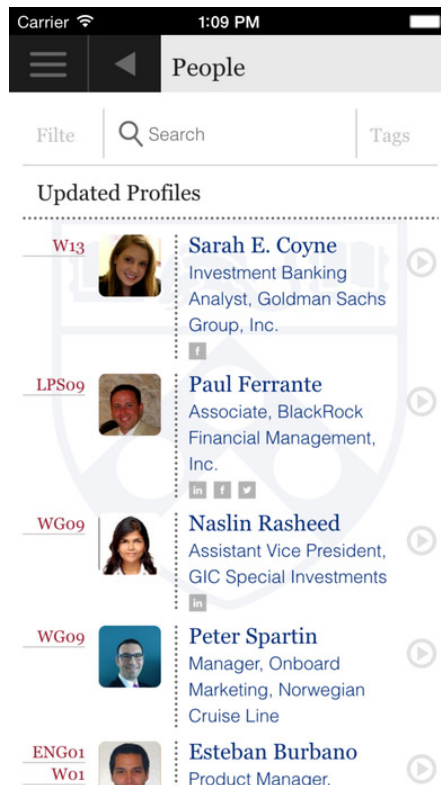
Carrier 1:09 PM

People

Filte Search Tags

Updated Profiles

W13
Sarah E. Coyne
Investment Banking Analyst, Goldman Sachs Group, Inc.
f

LPS09
Paul Ferrante
Associate, BlackRock Financial Management, Inc.
in f

WG09
Naslin Rasheed
Assistant Vice President, GIC Special Investments
in

WG09
Peter Spartin
Manager, Onboard Marketing, Norwegian Cruise Line

ENG01
W01
Esteban Burbano
Product Manager,